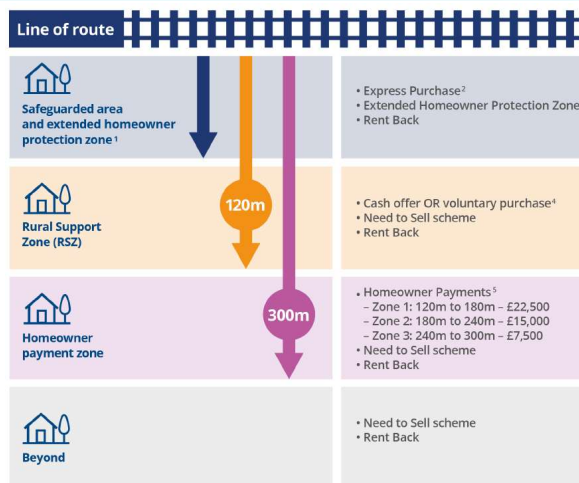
Line of route

Safeguarded area and extended homeowner protection zone $^1$

• Express Purchase $^2$
• Extended Homeowner Protection Zone
• Rent Back

120m

Rural Support Zone (RSZ)

• Cash offer OR voluntary purchase $^4$
• Need to Sell scheme
• Rent Back

300m

Homeowner payment zone

• Homeowner Payments $^5$
– Zone 1: 120m to 180m – £22,500
– Zone 2: 180m to 240m – £15,000
– Zone 3: 240m to 300m – £7,500
• Need to Sell scheme
• Rent Back

Beyond

• Need to Sell scheme
• Rent Back